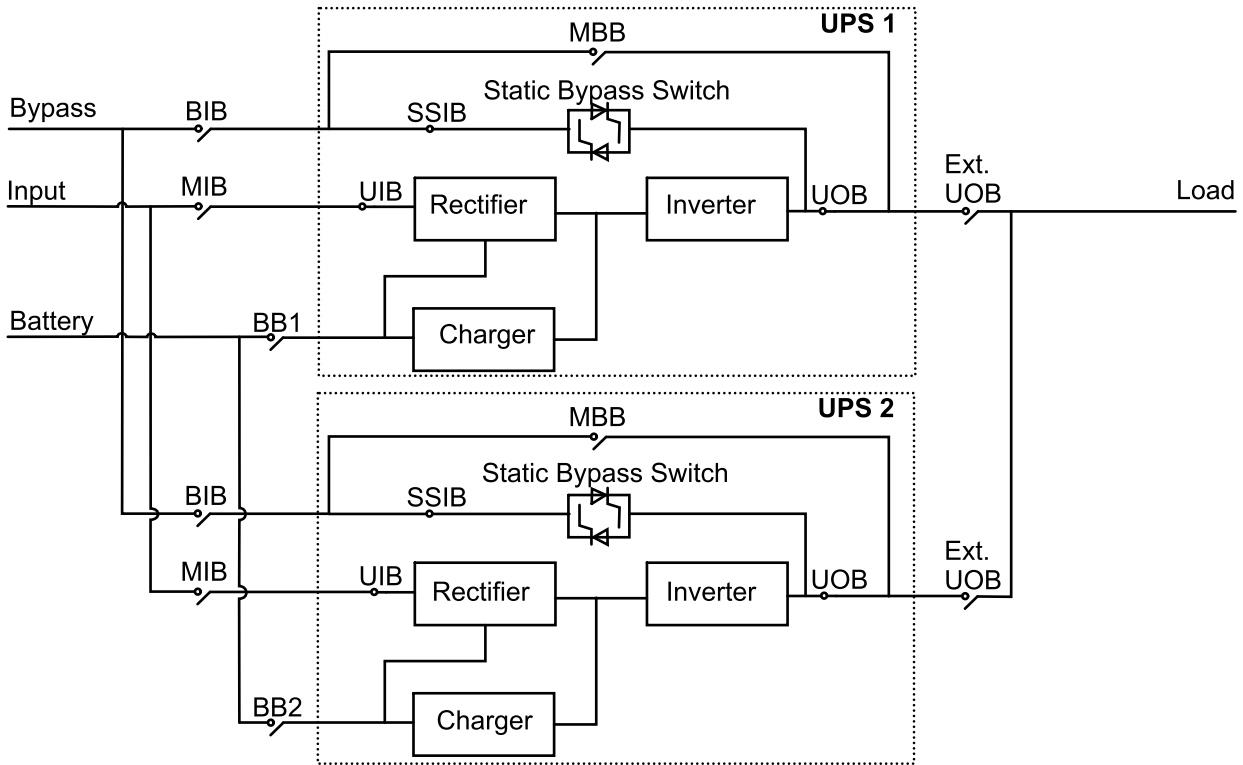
UPS 1

MBB

Static Bypass Switch

Bypass

BIB

SSIB

Ext.
UOB

Input

MIB

UIB

Rectifier

Inverter

UOB

Load

Battery

BB1

Charger

UPS 2

MBB

Static Bypass Switch

BIB

SSIB

Ext.
UOB

MIB

UIB

Rectifier

Inverter

UOB

BB2

Charger